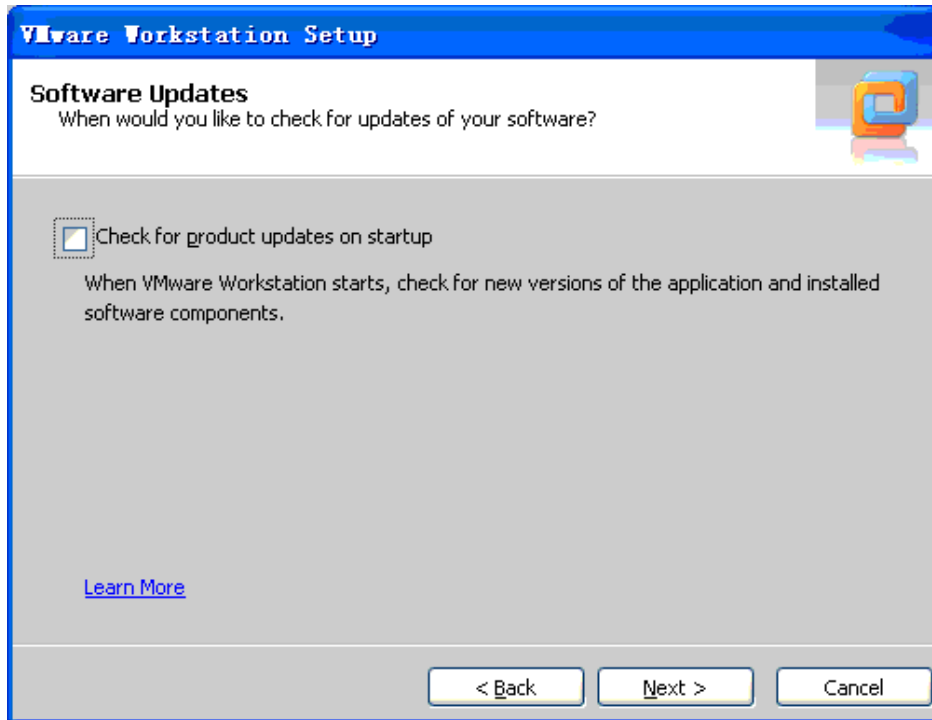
VMware Workstation Setup

Software Updates
When would you like to check for updates of your software?

Check for product updates on startup

When VMware Workstation starts, check for new versions of the application and installed software components.

Learn More

< Back
Next >
Cancel